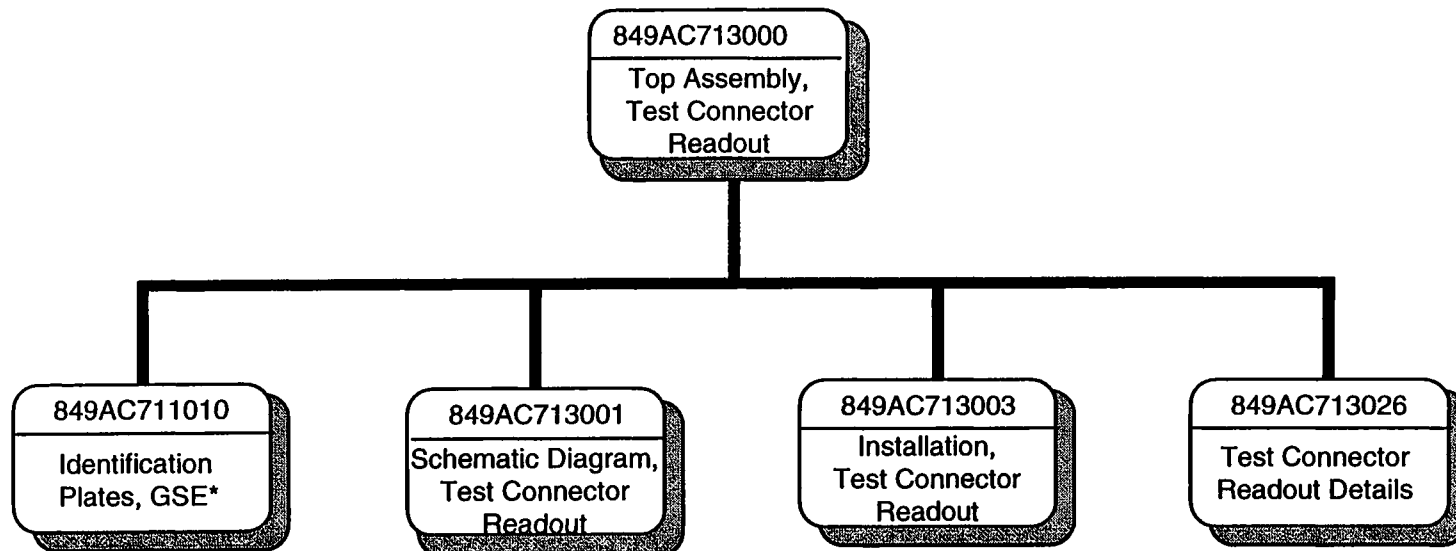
849AC713000
Top Assembly, Test Connector Readout

849AC711010
Identification Plates, GSE*

849AC713001
Schematic Diagram, Test Connector Readout

849AC713003
Installation, Test Connector Readout

849AC713026
Test Connector Readout Details